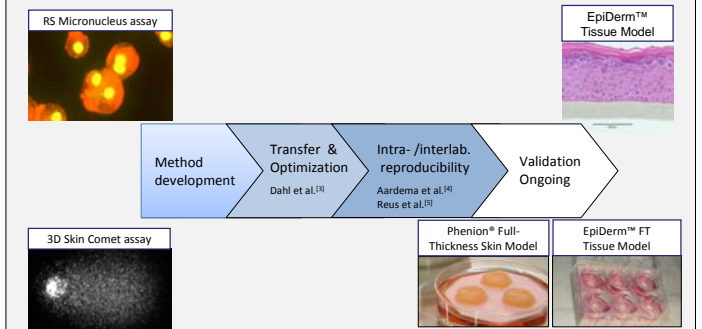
RS Micronucleus assay

EpiDerm™ Tissue Model

Method development

Transfer & Optimization

Dahl et al.$^{[3]}$

Intra- /interlab. reproducibility

Aardema et al.$^{[4]}$
Reus et al.$^{[5]}$

Validation Ongoing

3D Skin Comet assay

Phenion® Full-Thickness Skin Model

EpiDerm™ FT Tissue Model